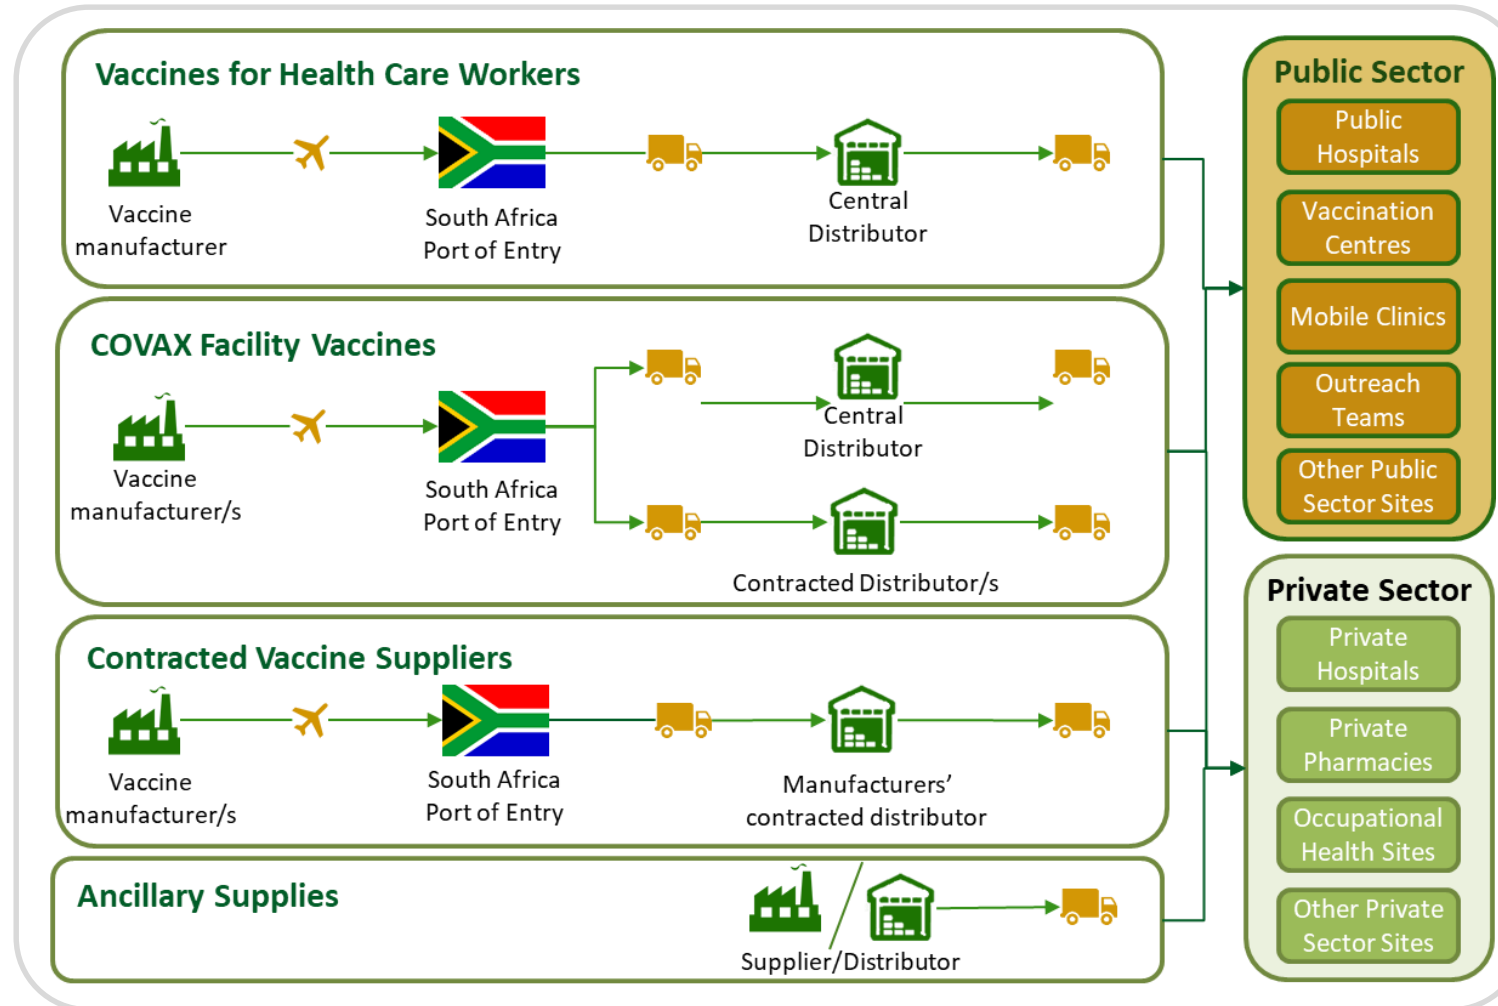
Vaccines for Health Care Workers

Vaccine manufacturer

South Africa Port of Entry

Central Distributor

COVAX Facility Vaccines

Vaccine manufacturer/s

South Africa Port of Entry

Central Distributor

Contracted Distributor/s

Contracted Vaccine Suppliers

Vaccine manufacturer/s

South Africa Port of Entry

Manufacturers' contracted distributor

Ancillary Supplies

Supplier/Distributor

Public Sector

Public Hospitals

Vaccination Centres

Mobile Clinics

Outreach Teams

Other Public Sector Sites

Private Sector

Private Hospitals

Private Pharmacies

Occupational Health Sites

Other Private Sector Sites